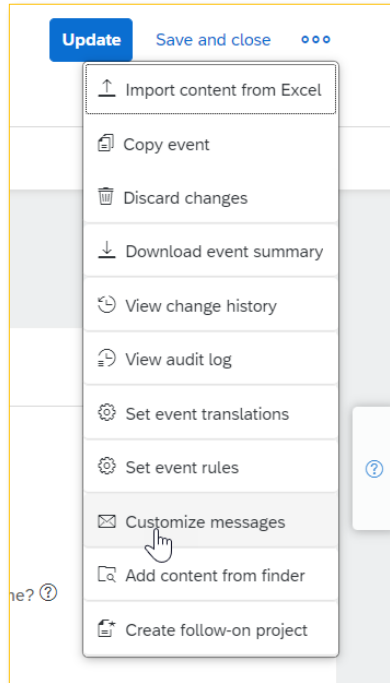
Update Save and close

Import content from Excel
Copy event
Discard changes
Download event summary
View change history
View audit log
Set event translations
Set event rules
Customize messages
Add content from finder
Create follow-on project

ne?